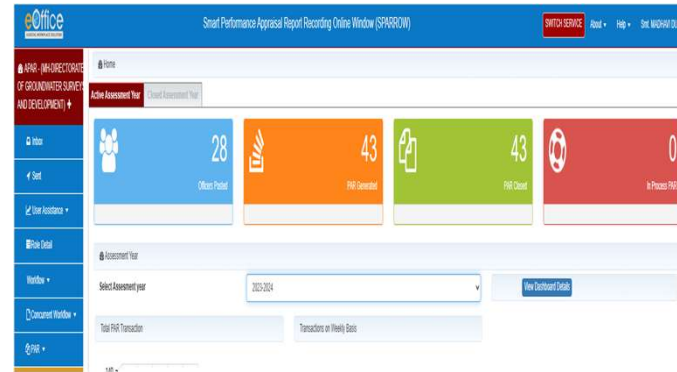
eOffice

Smart Performance Appraisal Report Recording Online Window (SPARROW)

SWITCH SERVICE About ▾ Help ▾ Smt. MADHAVI DU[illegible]

APAR - (MH-DIRECTORATE OF GROUNDWATER SURVEYS AND DEVELOPMENT) ✚

Inbox

Sent

User Assistance ▾

Role Detail

Workflow ▾

Concurrent Workflow ▾

PAR ▾

Home

Active Assessment Year

Closed Assessment Year

28
Officers Posted

43
PAR Generated

43
PAR Closed

0
In Process PAR

Assessment Year

Select Assesment year

2023-2024

View Dashboard Details

Total PAR Transaction

Transactions on Weekly Basis

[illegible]